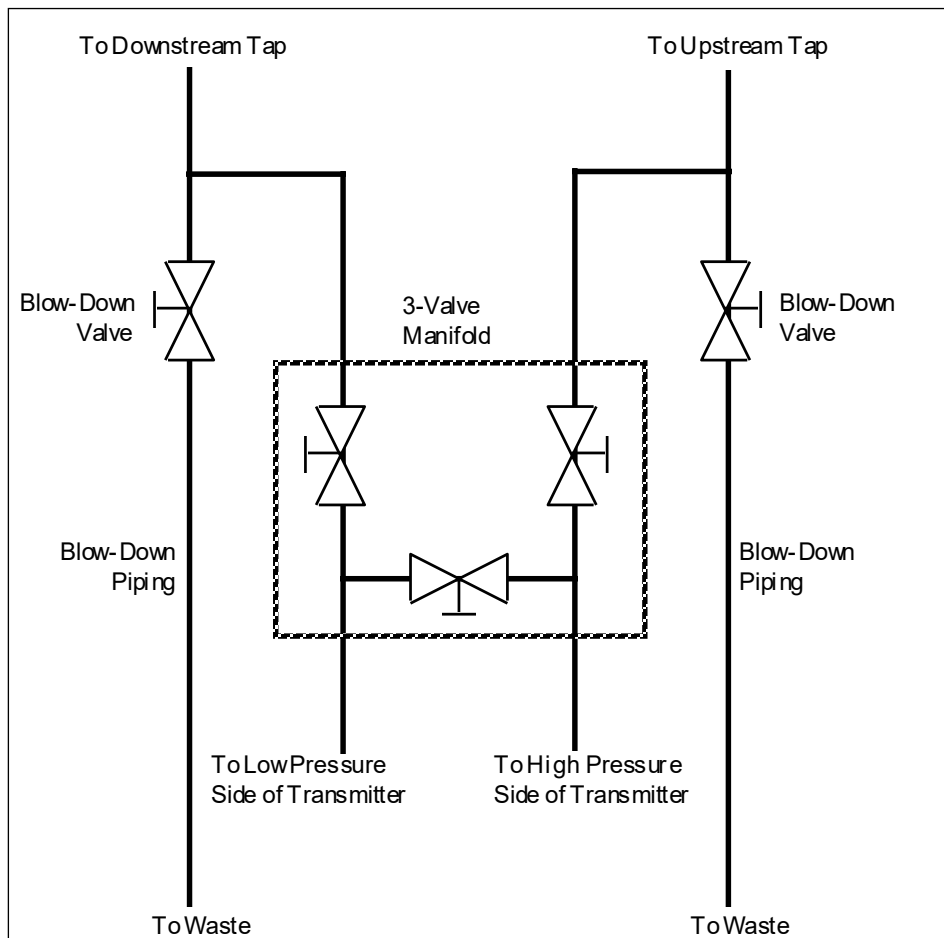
To Downstream Tap

To Upstream Tap

Blow-Down Valve

3-Valve Manifold

Blow-Down Valve

Blow-Down Piping

Blow-Down Piping

To Low Pressure Side of Transmitter

To High Pressure Side of Transmitter

To Waste

To Waste